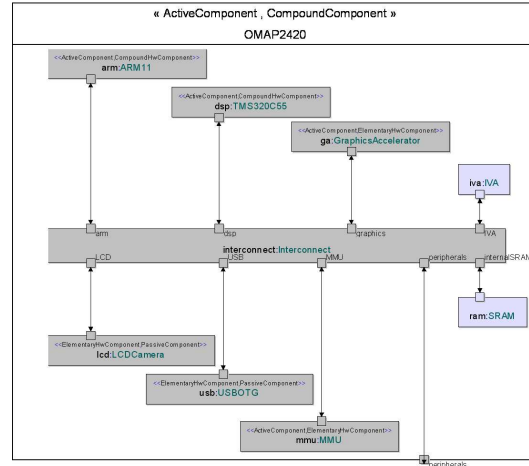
« ActiveComponent , CompoundComponent »

OMAP2420

<<ActiveComponent,CompoundHwComponent>>
arm:ARM11

<<ActiveComponent,CompoundHwComponent>>
dsp:TMS320C55

<<ActiveComponent,ElementaryHwComponent>>
ga:GraphicsAccelerator

iva:IVA

arm

dsp

graphics

IVA

interconnect:Interconnect

LCD

USB

MMU

peripherals

internalSRAM

ram:SRAM

<<ElementaryHwComponent,PassiveComponent>>
lcd:LCDCamera

<<ElementaryHwComponent,PassiveComponent>>
usb:USBOTG

<<ActiveComponent,ElementaryHwComponent>>
mmu:MMU

peripherals